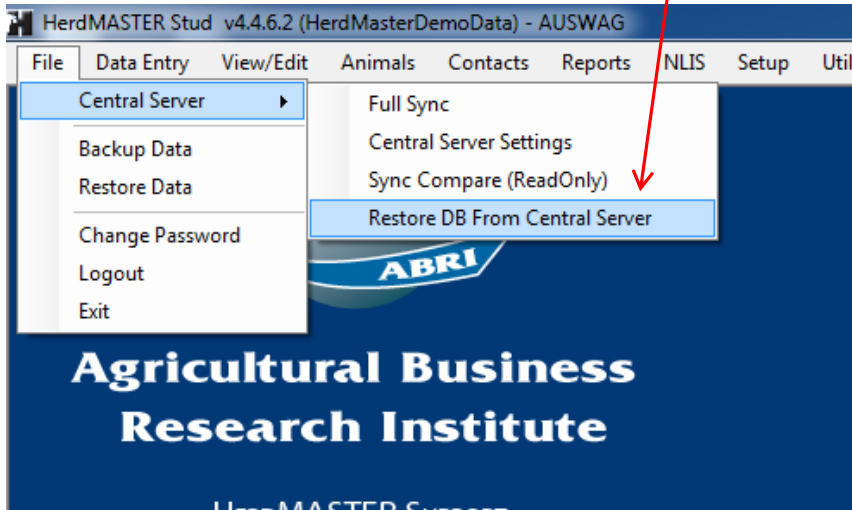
HerdMASTER Stud v4.4.6.2 (HerdMasterDemoData) - AUSWAG

File Data Entry View/Edit Animals Contacts Reports NLIS Setup Util

Central Server

Backup Data
Restore Data

Change Password
Logout
Exit

Full Sync
Central Server Settings
Sync Compare (ReadOnly)
Restore DB From Central Server

ABRI

Agricultural Business Research Institute

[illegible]